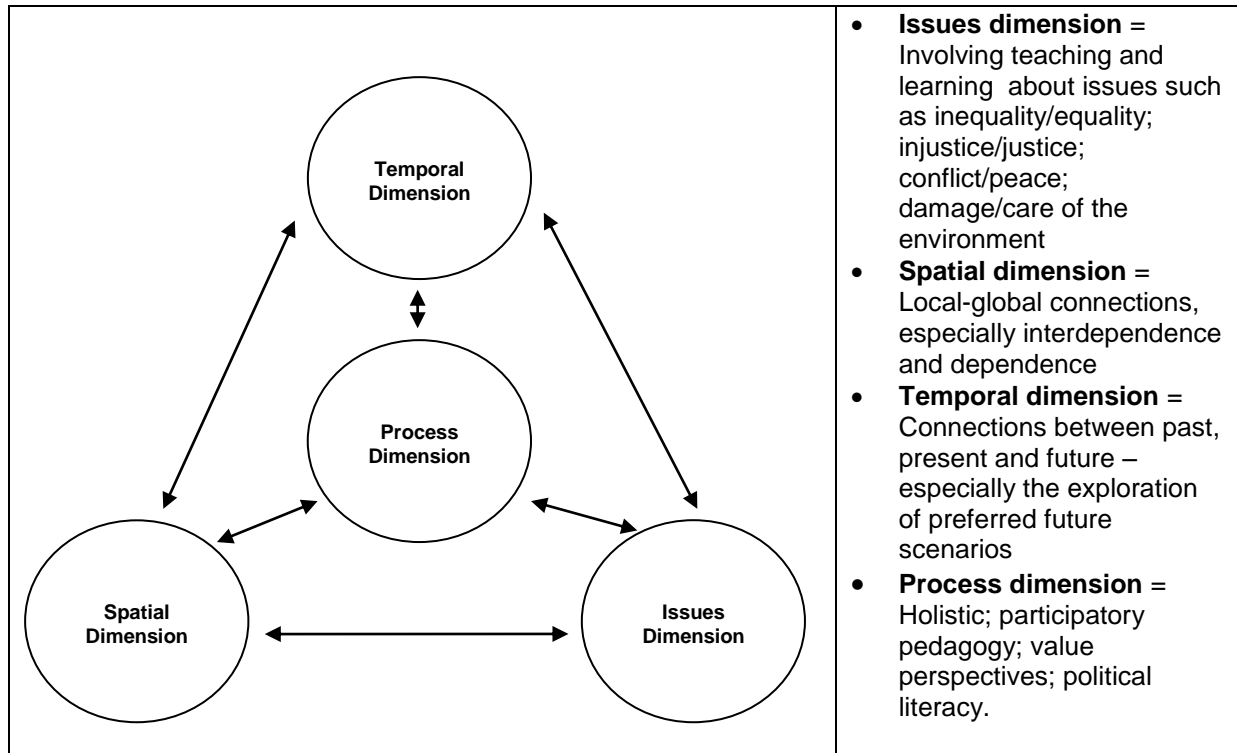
Temporal Dimension

Process Dimension

Spatial Dimension

Issues Dimension

- **Issues dimension** = Involving teaching and learning about issues such as inequality/equality; injustice/justice; conflict/peace; damage/care of the environment
- **Spatial dimension** = Local-global connections, especially interdependence and dependence
- **Temporal dimension** = Connections between past, present and future – especially the exploration of preferred future scenarios
- **Process dimension** = Holistic; participatory pedagogy; value perspectives; political literacy.